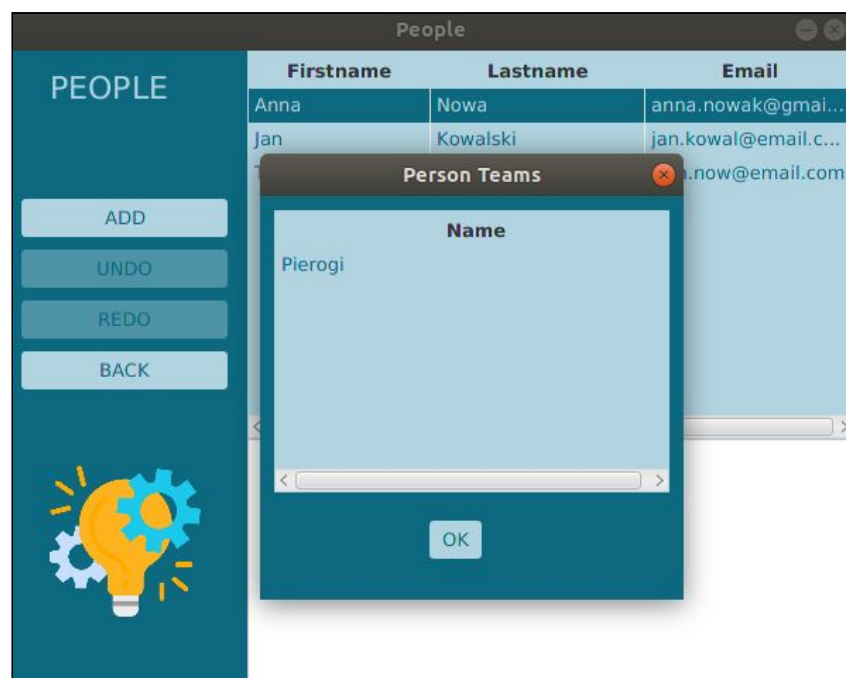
People

PEOPLE

ADD

UNDO

REDO

BACK

| Firstname | Lastname | Email |
|---|---|---|
| Anna | Nowa | anna.nowak@gmai... |
| Jan | Kowalski | jan.kowal@email.c... |
| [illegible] | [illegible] | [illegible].now@email.com |

Person Teams

Name

Pierogi

OK